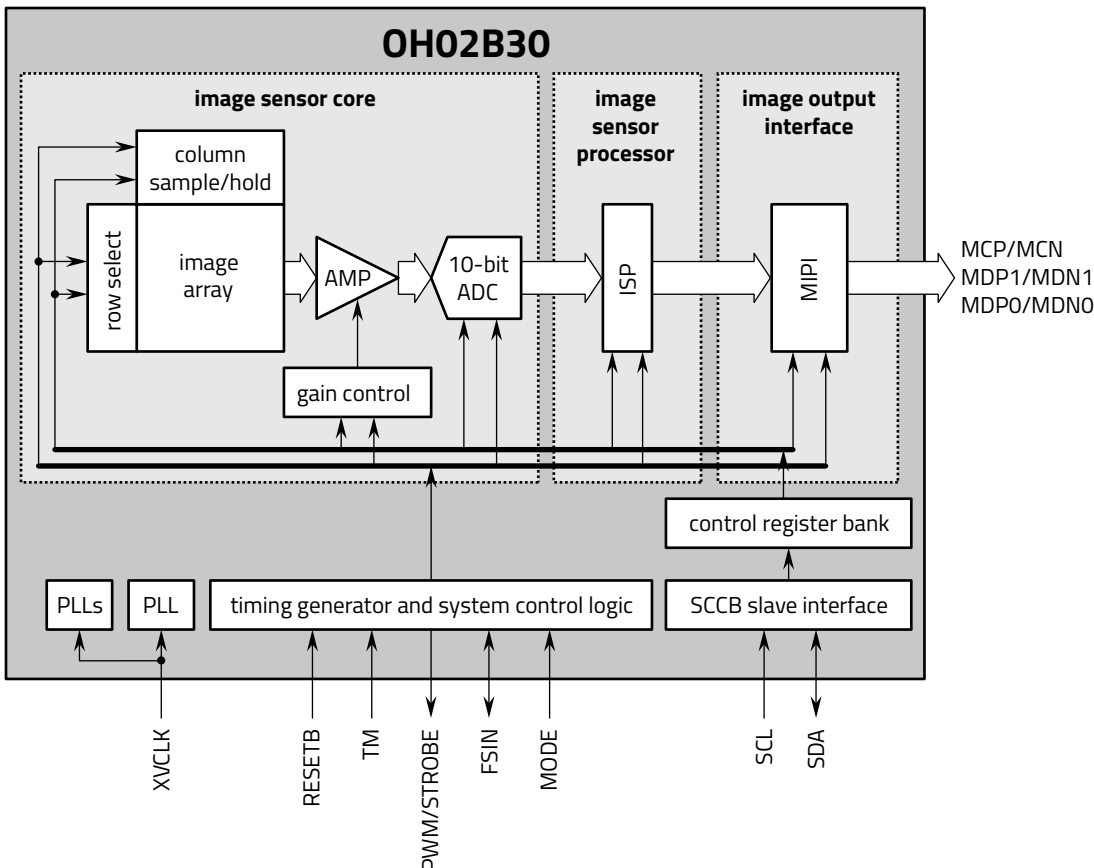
OH02B30

image sensor core

column sample/hold

row select

image array

AMP

10-bit ADC

gain control

image sensor processor

ISP

image output interface

MIPI

MCP/MCN
MDP1/MDN1
MDP0/MDN0

control register bank

PLLs

PLL

timing generator and system control logic

SCCB slave interface

XVCLK

RESETB

TM

PWM/STROBE

FSIN

MODE

SCL

SDA